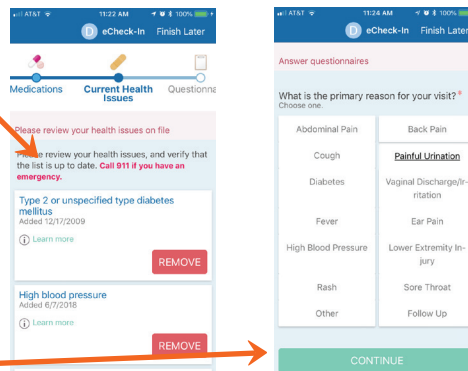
AT&T 11:22 AM 100%

D eCheck-In Finish Later

Medications Current Health Issues Questionna

Please review your health issues on file

Please review your health issues, and verify that the list is up to date. Call 911 if you have an emergency.

Type 2 or unspecified type diabetes mellitus
Added 12/17/2009

Learn more

REMOVE

High blood pressure
Added 6/7/2018

Learn more

REMOVE

AT&T 11:24 AM 100%

D eCheck-In Finish Later

Answer questionnaires

What is the primary reason for your visit? *
Choose one.

| | |
|---|---|
| Abdominal Pain | Back Pain |
| Cough | Painful Urination |
| Diabetes | Vaginal Discharge/Irritation |
| Fever | Ear Pain |
| High Blood Pressure | Lower Extremity Injury |
| Rash | Sore Throat |
| Other | Follow Up |

CONTINUE